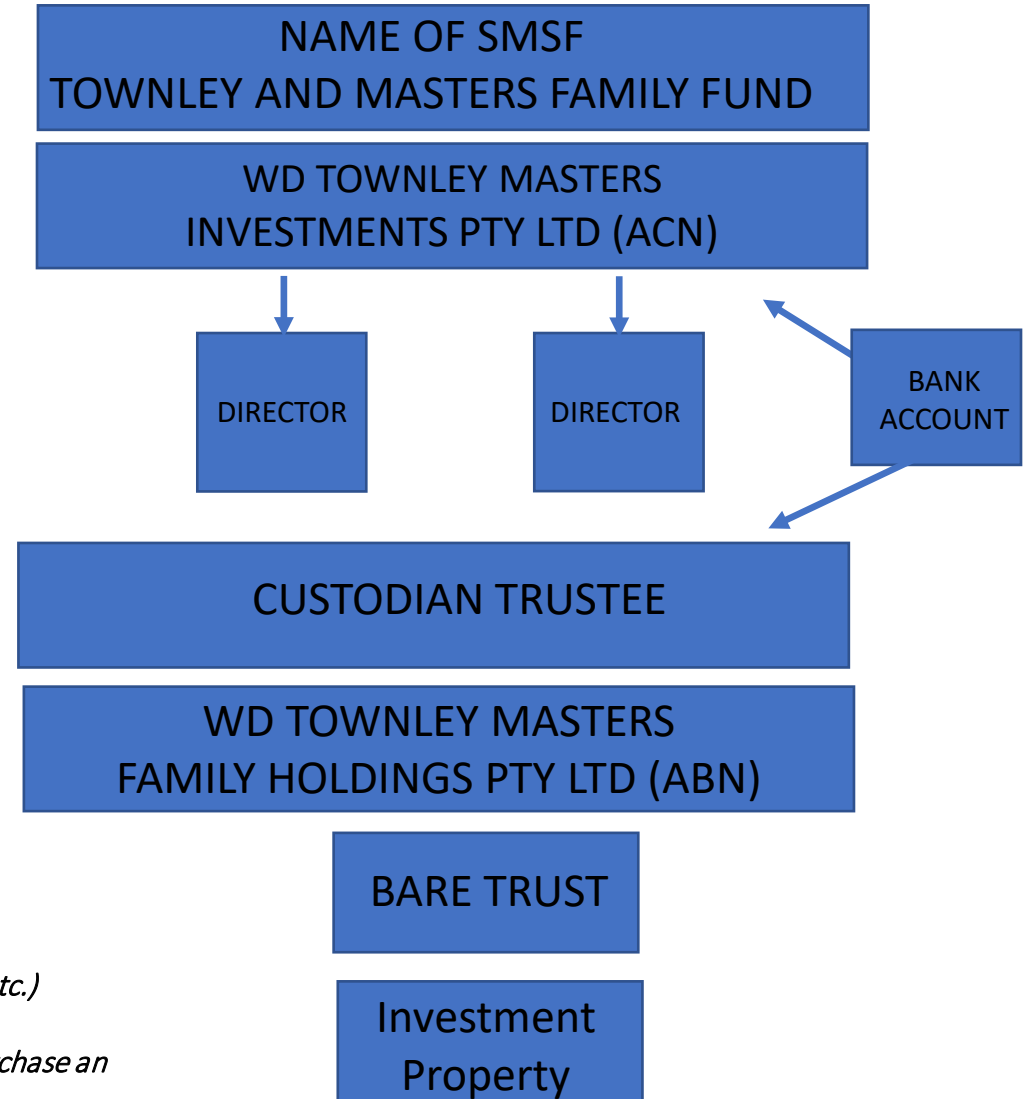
NAME OF SMSF
TOWNLEY AND MASTERS FAMILY FUND

WD TOWNLEY MASTERS
INVESTMENTS PTY LTD (ACN)

DIRECTOR

DIRECTOR

BANK ACCOUNT

CUSTODIAN TRUSTEE

WD TOWNLEY MASTERS
FAMILY HOLDINGS PTY LTD (ABN)

BARE TRUST

tc.)

chase an

Investment Property